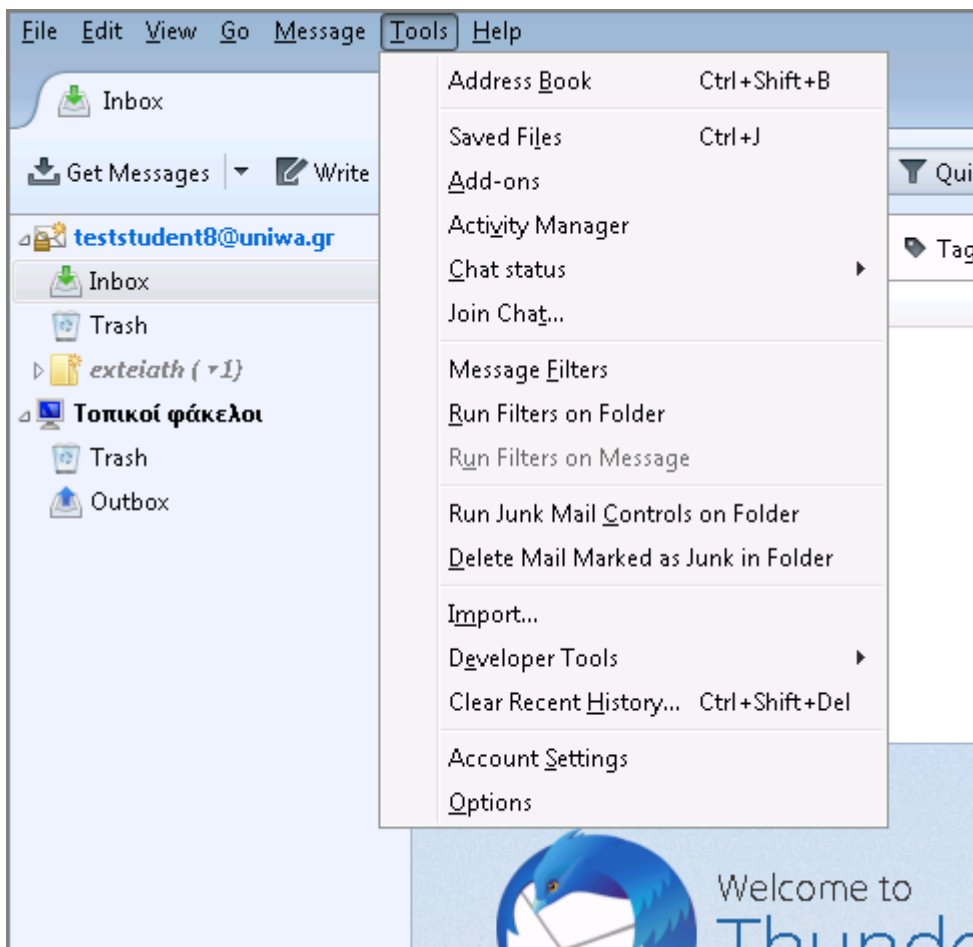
File Edit View Go Message Tools Help

Inbox

Get Messages Write

Qui

Tag

teststudent8@uniwa.gr
Inbox
Trash
exteiath ( ▾1)
Τοπικοί φάκελοι
Trash
Outbox

Address Book Ctrl+Shift+B
Saved Files Ctrl+J
Add-ons
Activity Manager
Chat status
Join Chat...
Message Filters
Run Filters on Folder
Run Filters on Message
Run Junk Mail Controls on Folder
Delete Mail Marked as Junk in Folder
Import...
Developer Tools
Clear Recent History... Ctrl+Shift+Del
Account Settings
Options

Welcome to
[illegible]